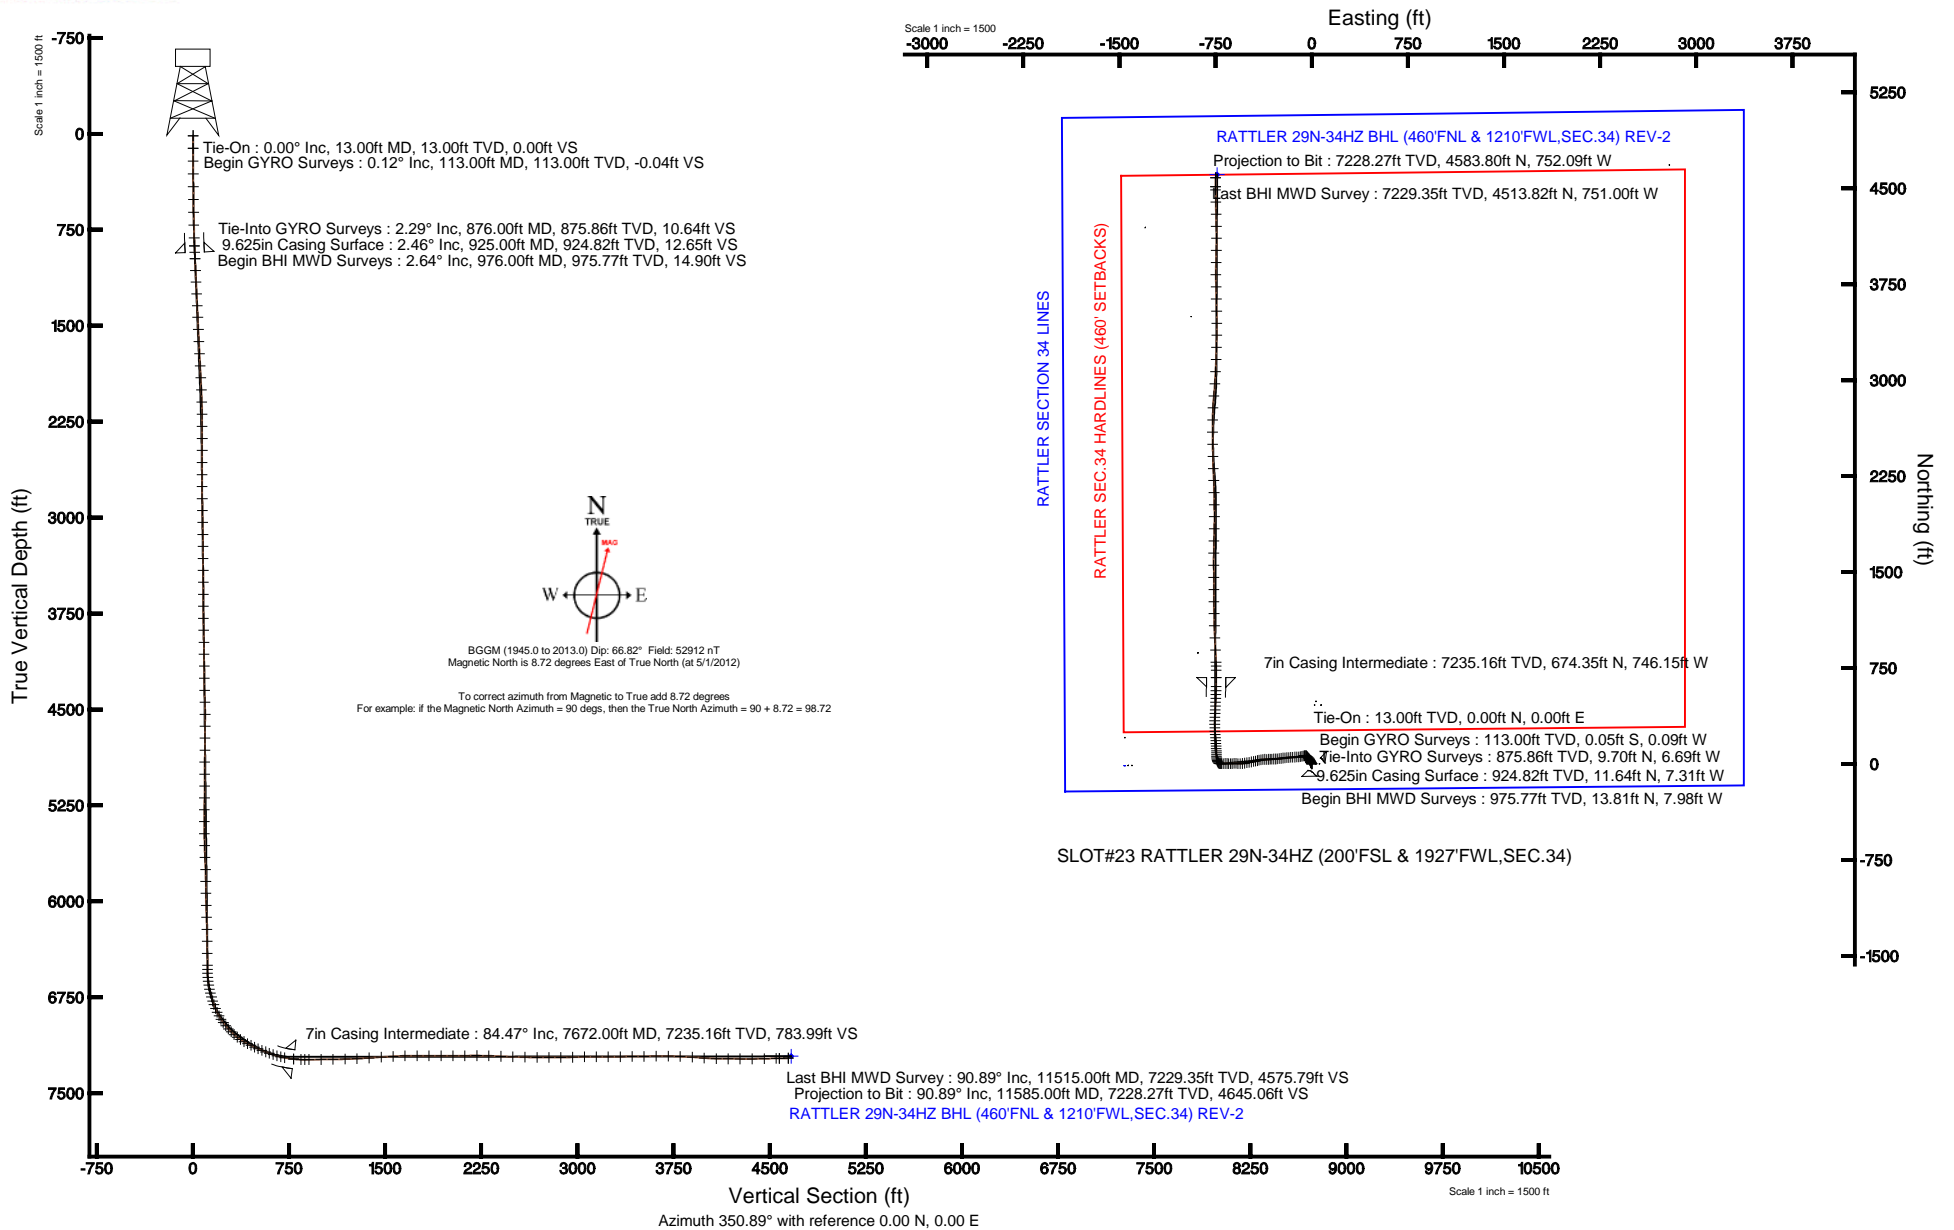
Scale 1 inch = 1500 ft

-750
0
750
1500
2250
3000
3750
4500
5250
6000
6750
7500

True Vertical Depth (ft)

Tie-On : 0.00° Inc, 13.00ft MD, 13.00ft TVD, 0.00ft VS
Begin GYRO Surveys : 0.12° Inc, 113.00ft MD, 113.00ft TVD, -0.04ft VS

Tie-Into GYRO Surveys : 2.29° Inc, 876.00ft MD, 875.86ft TVD, 10.64ft VS
9.625in Casing Surface : 2.46° Inc, 925.00ft MD, 924.82ft TVD, 12.65ft VS
Begin BHI MWD Surveys : 2.64° Inc, 976.00ft MD, 975.77ft TVD, 14.90ft VS

N
TRUE
MAG
W
E

BGGM (1945.0 to 2013.0) Dip: 66.82° Field: 52912 nT
Magnetic North is 8.72 degrees East of True North (at 5/1/2012)

To correct azimuth from Magnetic to True add 8.72 degrees
For example: if the Magnetic North Azimuth = 90 degs, then the True North Azimuth = 90 + 8.72 = 98.72

7in Casing Intermediate : 84.47° Inc, 7672.00ft MD, 7235.16ft TVD, 783.99ft VS

Last BHI MWD Survey : 90.89° Inc, 11515.00ft MD, 7229.35ft TVD, 4575.79ft VS
Projection to Bit : 90.89° Inc, 11585.00ft MD, 7228.27ft TVD, 4645.06ft VS
RATTLER 29N-34HZ BHL (460'FNL & 1210'FWL,SEC.34) REV-2

-750 0 750 1500 2250 3000 3750 4500 5250 6000 6750 7500 8250 9000 9750 10500

Vertical Section (ft)
Azimuth 350.89° with reference 0.00 N, 0.00 E
Scale 1 inch = 1500 ft

Scale 1 inch = 1500
Easting (ft)
-3000 -2250 -1500 -750 0 750 1500 2250 3000 3750

5250
4500
3750
3000
2250
1500
750
0
-750
-1500
Northing (ft)

RATTLER 29N-34HZ BHL (460'FNL & 1210'FWL,SEC.34) REV-2
Projection to Bit : 7228.27ft TVD, 4583.80ft N, 752.09ft W
Last BHI MWD Survey : 7229.35ft TVD, 4513.82ft N, 751.00ft W

RATTLER SECTION 34 LINES
RATTLER SEC.34 HARDLINES (460' SETBACKS)

7in Casing Intermediate : 7235.16ft TVD, 674.35ft N, 746.15ft W

Tie-On : 13.00ft TVD, 0.00ft N, 0.00ft E
Begin GYRO Surveys : 113.00ft TVD, 0.05ft S, 0.09ft W
Tie-Into GYRO Surveys : 875.86ft TVD, 9.70ft N, 6.69ft W
9.625in Casing Surface : 924.82ft TVD, 11.64ft N, 7.31ft W
Begin BHI MWD Surveys : 975.77ft TVD, 13.81ft N, 7.98ft W

SLOT#23 RATTLER 29N-34HZ (200'FSL & 1927'FWL,SEC.34)